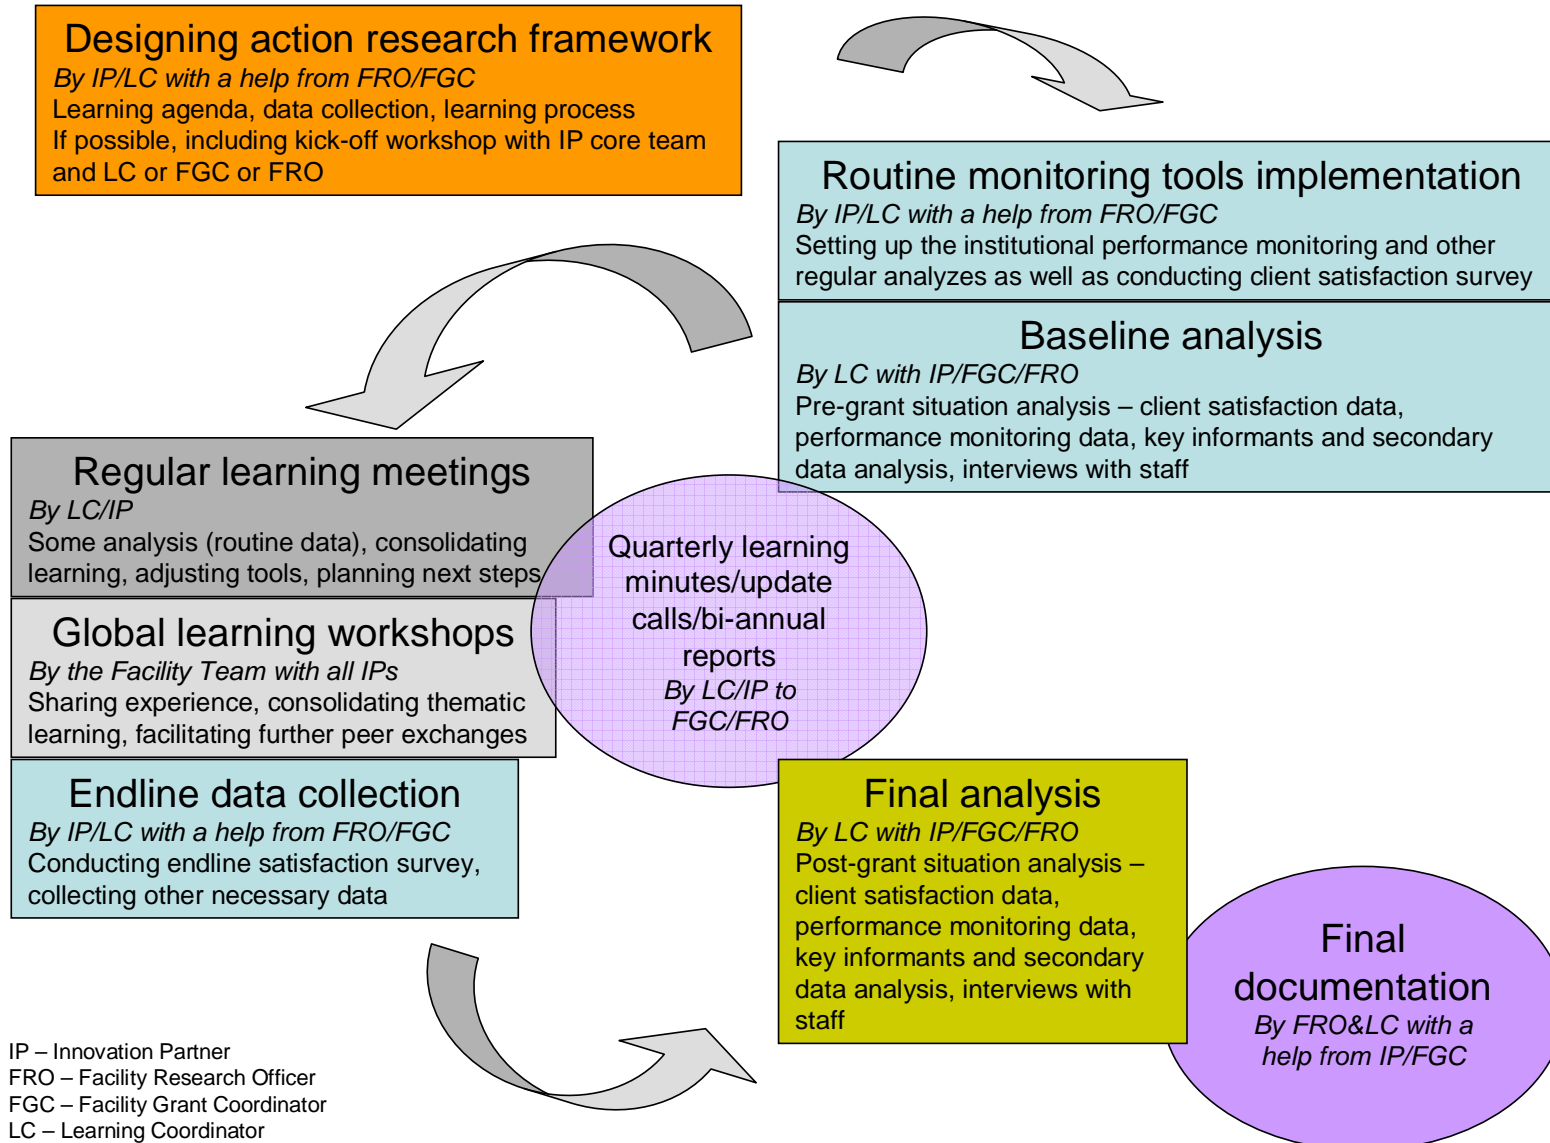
Designing action research framework
By IP/LC with a help from FRO/FGC
Learning agenda, data collection, learning process
If possible, including kick-off workshop with IP core team and LC or FGC or FRO

Routine monitoring tools implementation
By IP/LC with a help from FRO/FGC
Setting up the institutional performance monitoring and other regular analyzes as well as conducting client satisfaction survey

Baseline analysis
By LC with IP/FGC/FRO
Pre-grant situation analysis – client satisfaction data, performance monitoring data, key informants and secondary data analysis, interviews with staff

Regular learning meetings
By LC/IP
Some analysis (routine data), consolidating learning, adjusting tools, planning next steps

Quarterly learning minutes/update calls/bi-annual reports
By LC/IP to FGC/FRO

Global learning workshops
By the Facility Team with all IPs
Sharing experience, consolidating thematic learning, facilitating further peer exchanges

Endline data collection
By IP/LC with a help from FRO/FGC
Conducting endline satisfaction survey, collecting other necessary data

Final analysis
By LC with IP/FGC/FRO
Post-grant situation analysis – client satisfaction data, performance monitoring data, key informants and secondary data analysis, interviews with staff

Final documentation
By FRO&LC with a help from IP/FGC

IP – Innovation Partner
FRO – Facility Research Officer
FGC – Facility Grant Coordinator
LC – Learning Coordinator